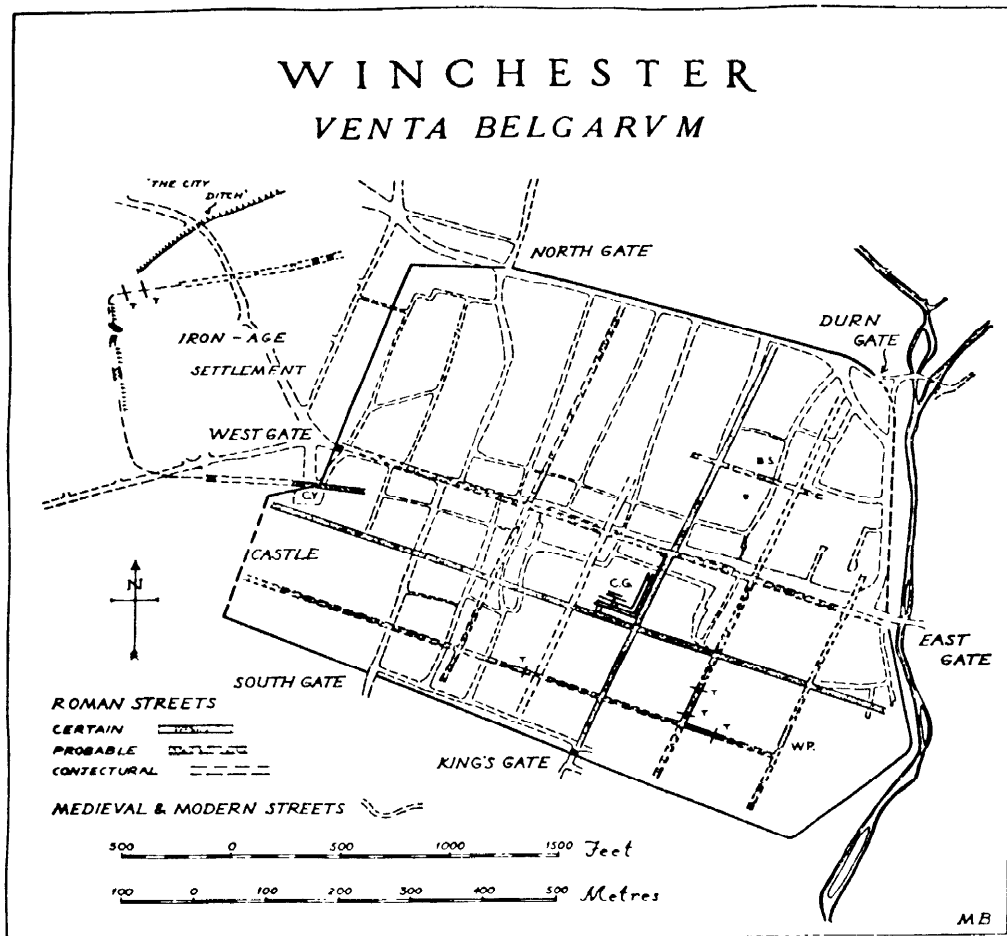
WINCHESTER
VENTA BELGARVM

'THE CITY DITCH'

NORTH GATE

DURN GATE

IRON-AGE SETTLEMENT

WEST GATE

B.S.

C.Y.

CASTLE

N

C.G.

EAST GATE

SOUTH GATE

ROMAN STREETS
CERTAIN
PROBABLE
CONJECTURAL

W.P.

KING'S GATE

MEDIEVAL & MODERN STREETS

500 0 500 1000 1500 Feet

100 0 100 200 300 400 500 Metres

MB